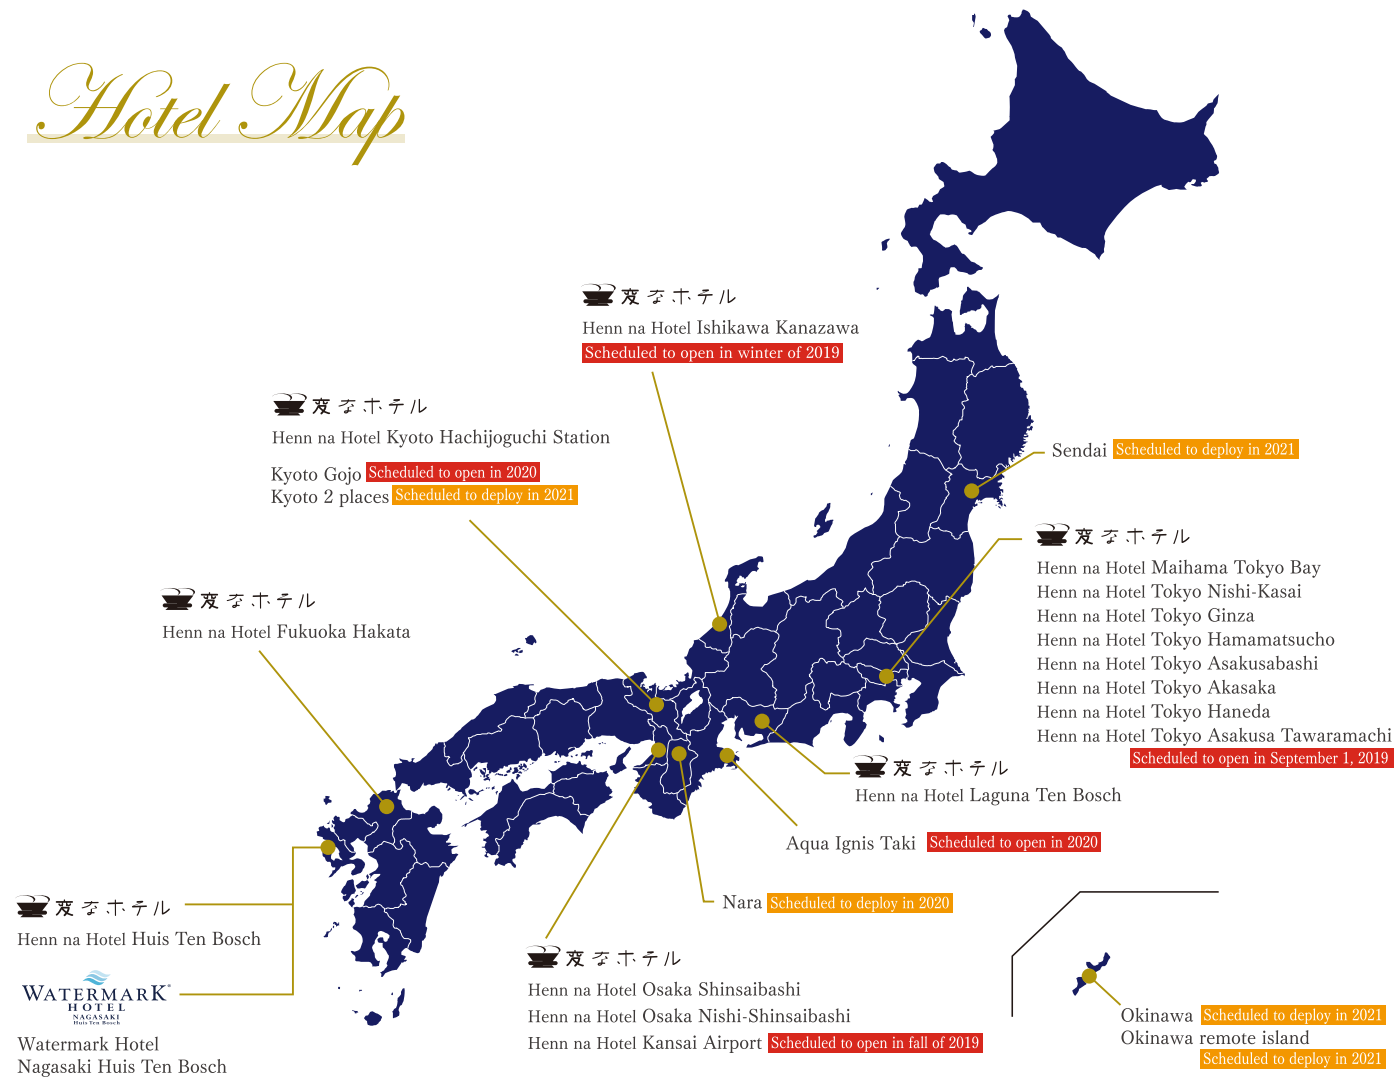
Hotel Map

変なホテル
Henn na Hotel Ishikawa Kanazawa
Scheduled to open in winter of 2019

変なホテル
Henn na Hotel Kyoto Hachijoguchi Station

Kyoto Gojo Scheduled to open in 2020
Kyoto 2 places Scheduled to deploy in 2021

Sendai Scheduled to deploy in 2021

変なホテル
Henn na Hotel Maihama Tokyo Bay
Henn na Hotel Tokyo Nishi-Kasai
Henn na Hotel Tokyo Ginza
Henn na Hotel Tokyo Hamamatsucho
Henn na Hotel Tokyo Asakusabashi
Henn na Hotel Tokyo Akasaka
Henn na Hotel Tokyo Haneda
Henn na Hotel Tokyo Asakusa Tawaramachi
Scheduled to open in September 1, 2019

変なホテル
Henn na Hotel Fukuoka Hakata

変なホテル
Henn na Hotel Laguna Ten Bosch

Aqua Ignis Taki Scheduled to open in 2020

Nara Scheduled to deploy in 2020

変なホテル
Henn na Hotel Huis Ten Bosch

WATERMARK HOTEL NAGASAKI Huis Ten Bosch
Watermark Hotel
Nagasaki Huis Ten Bosch

変なホテル
Henn na Hotel Osaka Shinsaibashi
Henn na Hotel Osaka Nishi-Shinsaibashi
Henn na Hotel Kansai Airport Scheduled to open in fall of 2019

Okinawa Scheduled to deploy in 2021
Okinawa remote island
Scheduled to deploy in 2021